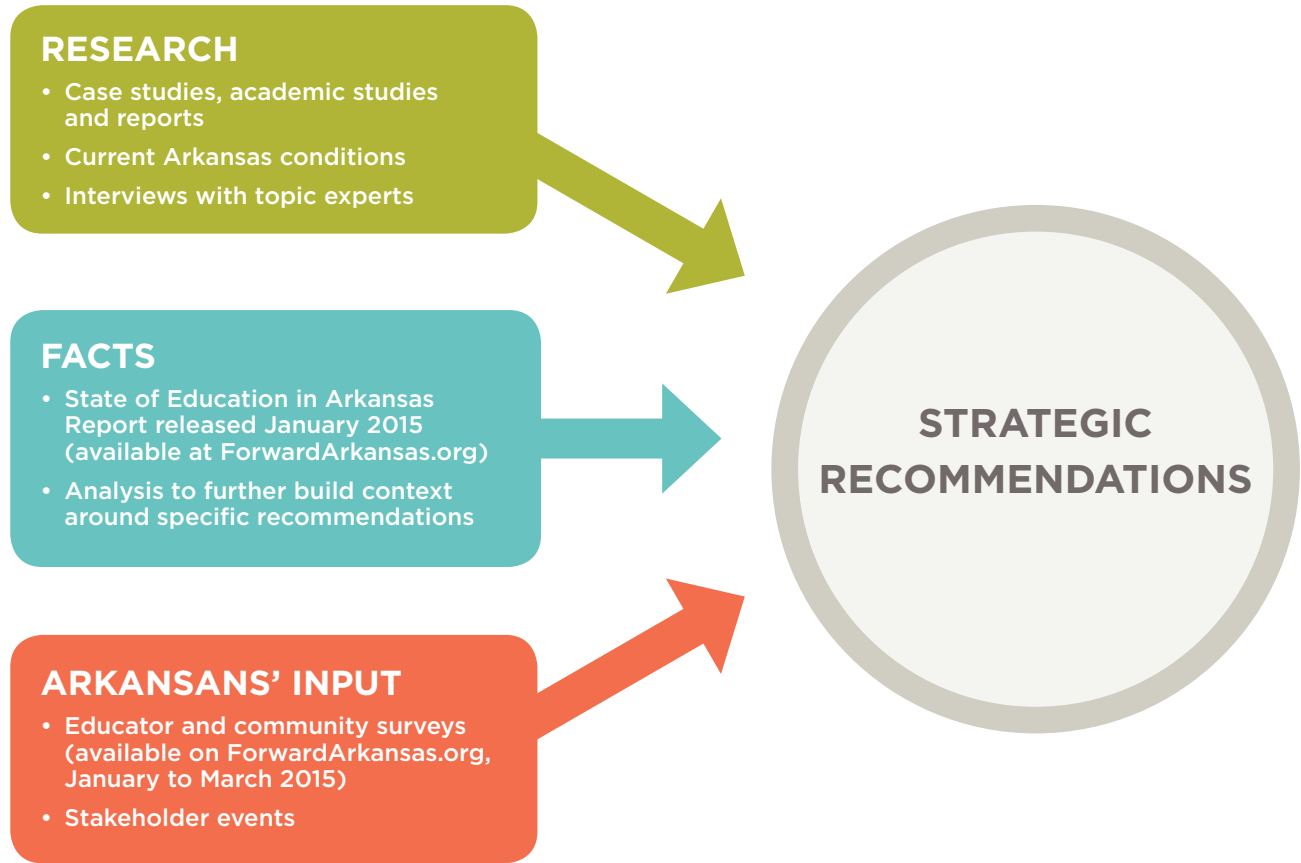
RESEARCH

• Case studies, academic studies and reports
• Current Arkansas conditions
• Interviews with topic experts

FACTS

• State of Education in Arkansas Report released January 2015 (available at ForwardArkansas.org)
• Analysis to further build context around specific recommendations

ARKANSANS' INPUT

• Educator and community surveys (available on ForwardArkansas.org, January to March 2015)
• Stakeholder events

STRATEGIC RECOMMENDATIONS